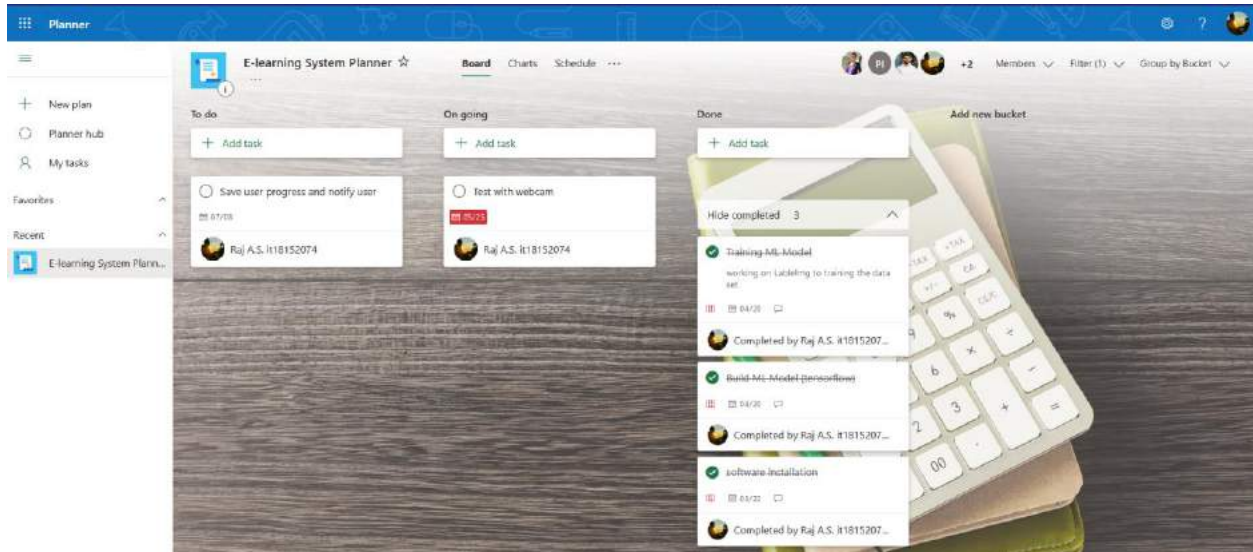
Planner

? 

New plan
Planner hub
My tasks

Favorites

Recent
E-learning System Plann...

E-learning System Planner ☆
...

Board Charts Schedule ···

PI +2 Members Filter (1) Group by Bucket

To do
+ Add task
Save user progress and notify user
07/03
Raj A.S. it18152074

On going
+ Add task
Test with webcam
05/25
Raj A.S. it18152074

Done
+ Add task
Hide completed 3
Training ML Model
working on Labelimg to training the data set
04/20
Completed by Raj A.S. it1815207...
Build ML Model (tensorflow)
04/30
Completed by Raj A.S. it1815207...
software installation
03/30
Completed by Raj A.S. it1815207...

Add new bucket